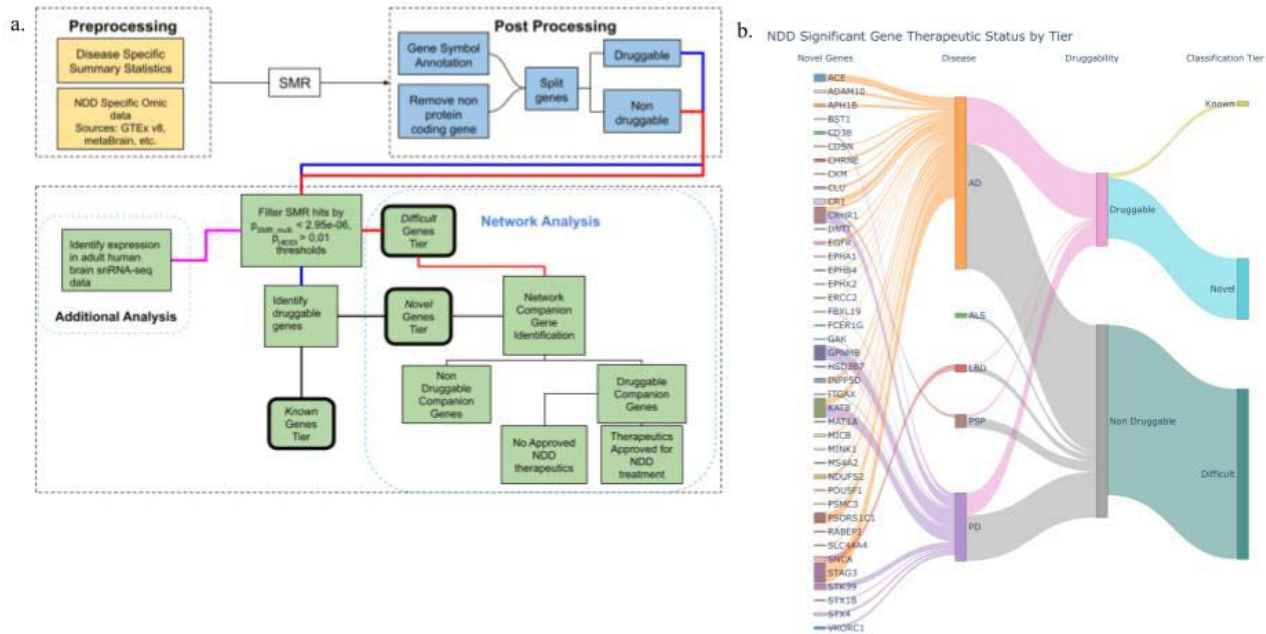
a.

Preprocessing

Disease Specific Summary Statistics

NDD Specific Omic data Sources: GTEx v8, metaBrain, etc.

SMR

Post Processing

Gene Symbol Annotation

Remove non protein coding gene

Split genes

Druggable

Non druggable

Identify expression in adult human brain snRNA-seq data

Additional Analysis

Filter SMR hits by $p_{SMR\_multi}$ < 2.95e-06, $p_{HEIDI}$ > 0.01 thresholds

Identify druggable genes

Known Genes Tier

Network Analysis

Difficult Genes Tier

Novel Genes Tier

Network Companion Gene Identification

Non Druggable Companion Genes

Druggable Companion Genes

No Approved NDD therapeutics

Therapeutics Approved for NDD treatment

b.

NDD Significant Gene Therapeutic Status by Tier

Novel Genes

Disease

Druggability

Classification Tier

ACE
ADAM10
APH1B
BST1
CD38
CDSN
CHRNE
CKM
CLU
CR1
CRHR1
DNT1
EGFR
EPHA1
EPHB4
EPHX2
ERCC2
FBXL19
FCER1G
GAK
GPNMB
HSD3B7
INPP5D
ITGAX
KAT8
MAT1A
MICB
MINK1
MS4A2
NDUFS2
POU5F1
PSMC3
PSORS1C1
RABEP1
SLC44A4
SNCA
STAG3
STK39
STX1B
STX4
VKORC1

AD

ALS

LBD

PSP

PD

Druggable

Non Druggable

Known

Novel

Difficult